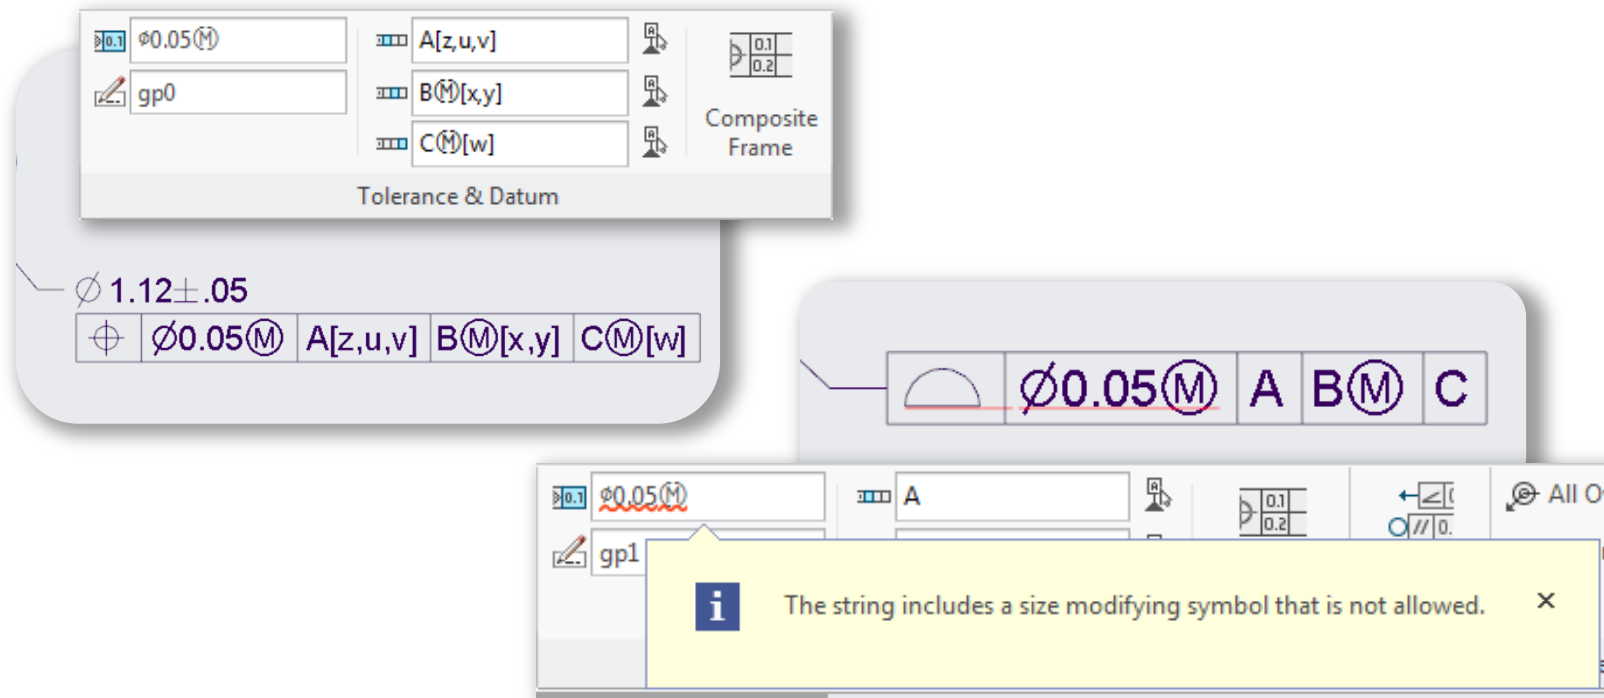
$\phi$0.05Ⓜ
A[z,u,v]
gp0
BⓂ[x,y]
CⓂ[w]
0.1
0.2
Composite Frame
Tolerance & Datum

$\varnothing$ 1.12$\pm$.05

| ⌖ | $\varnothing$0.05Ⓜ | A[z,u,v] | BⓂ[x,y] | CⓂ[w] |
|---|---|---|---|---|

| ⌓ | $\varnothing$0.05Ⓜ | A | BⓂ | C |
|---|---|---|---|---|

0.1
$\phi$0.05Ⓜ
A
0.1
0.2
All O
gp1
0.

The string includes a size modifying symbol that is not allowed.
×